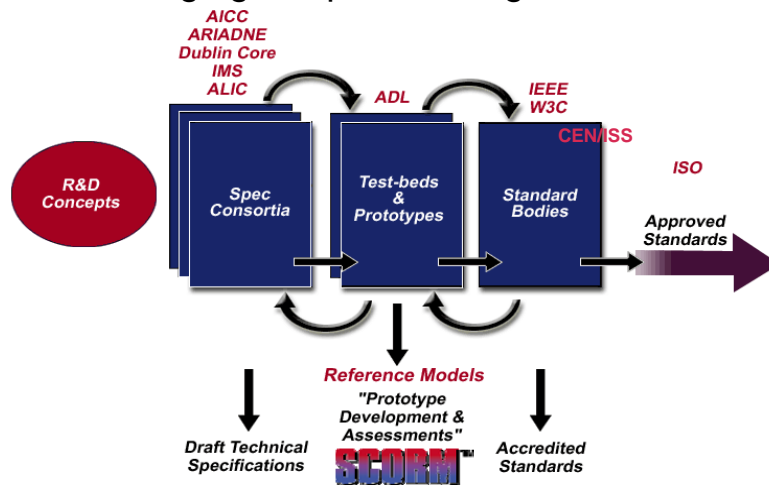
AICC
ARIADNE
Dublin Core
IMS
ALIC

ADL

IEEE
W3C

CEN/ISS

ISO

R&D Concepts

Spec Consortia

Test-beds & Prototypes

Standard Bodies

Approved Standards

Reference Models
"Prototype Development & Assessments"

SCORM™

Draft Technical Specifications

Accredited Standards